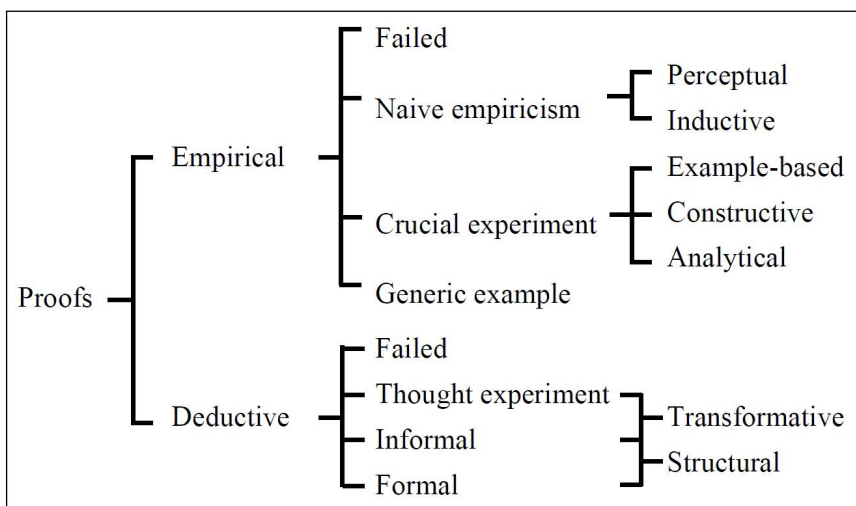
Proofs

Empirical

Failed

Naive empiricism

Perceptual

Inductive

Crucial experiment

Example-based

Constructive

Analytical

Generic example

Deductive

Failed

Thought experiment

Informal

Formal

Transformative

Structural